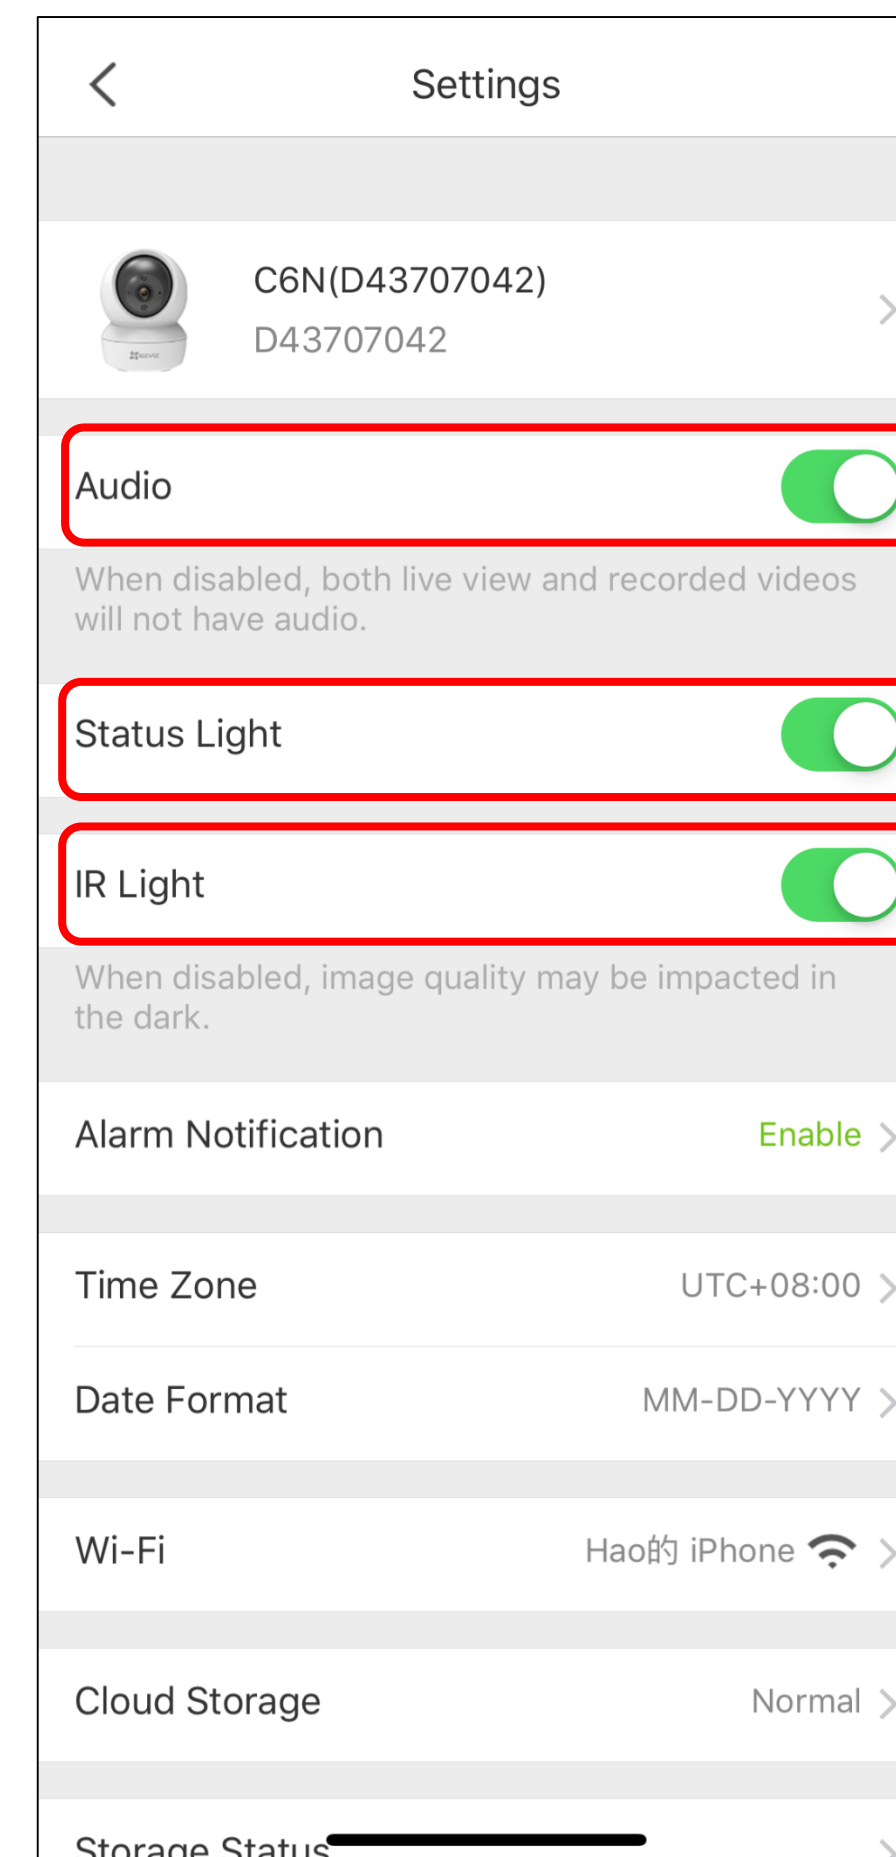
Settings

C6N(D43707042)
D43707042

Audio

When disabled, both live view and recorded videos will not have audio.

Status Light

IR Light

When disabled, image quality may be impacted in the dark.

Alarm Notification Enable

Time Zone UTC+08:00

Date Format MM-DD-YYYY

Wi-Fi Hao的 iPhone

Cloud Storage Normal

Storage Status